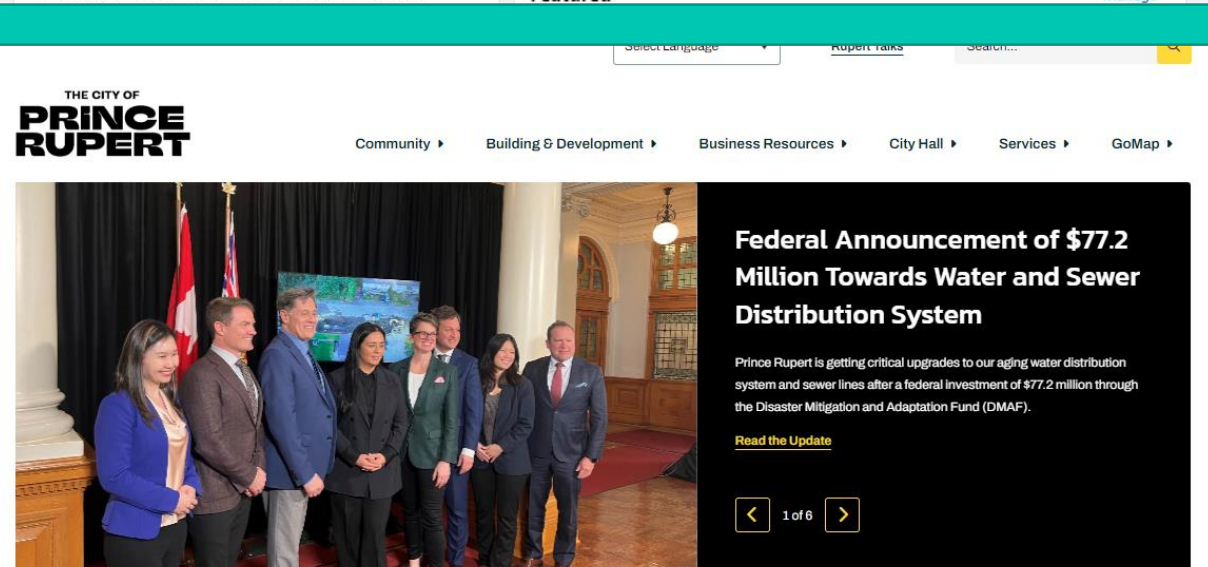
Featured

Select Language

Rupert Talks

Search...

THE CITY OF
PRINCE
RUPERT

Community

Building & Development

Business Resources

City Hall

Services

GoMap

Federal Announcement of $77.2 Million Towards Water and Sewer Distribution System

Prince Rupert is getting critical upgrades to our aging water distribution system and sewer lines after a federal investment of $77.2 million through the Disaster Mitigation and Adaptation Fund (DMAF).

Read the Update

1 of 6